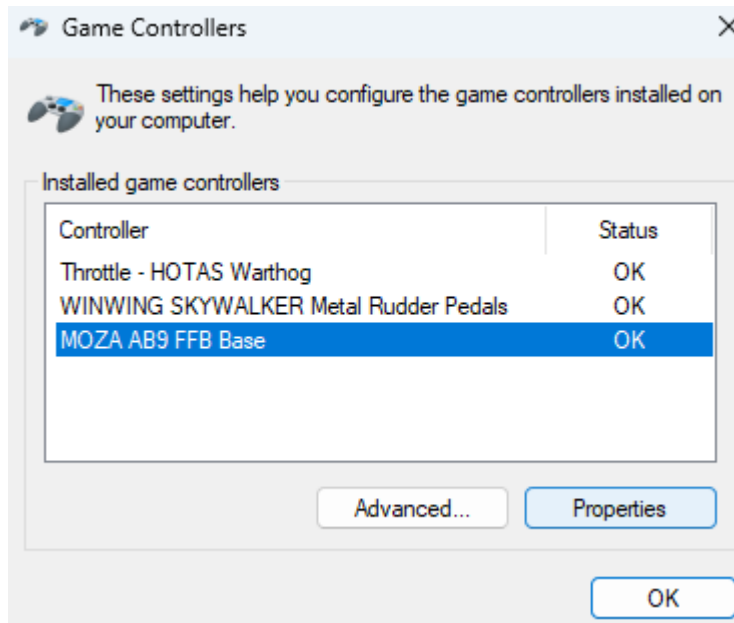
Game Controllers

These settings help you configure the game controllers installed on your computer.

Installed game controllers

| Controller | Status |
|---|---|
| Throttle - HOTAS Warthog | OK |
| WINWING SKYWALKER Metal Rudder Pedals | OK |
| MOZA AB9 FFB Base | OK |

Advanced...
Properties

OK